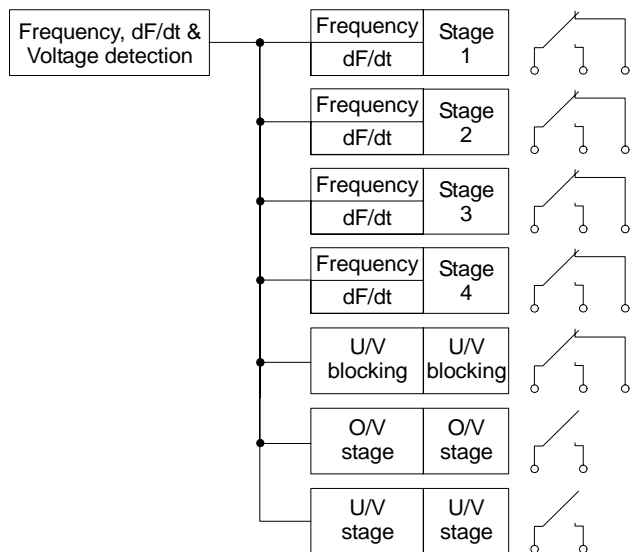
Frequency, dF/dt & Voltage detection

Frequency
dF/dt
Stage 1

Frequency
dF/dt
Stage 2

Frequency
dF/dt
Stage 3

Frequency
dF/dt
Stage 4

U/V blocking
U/V blocking

O/V stage
O/V stage

U/V stage
U/V stage